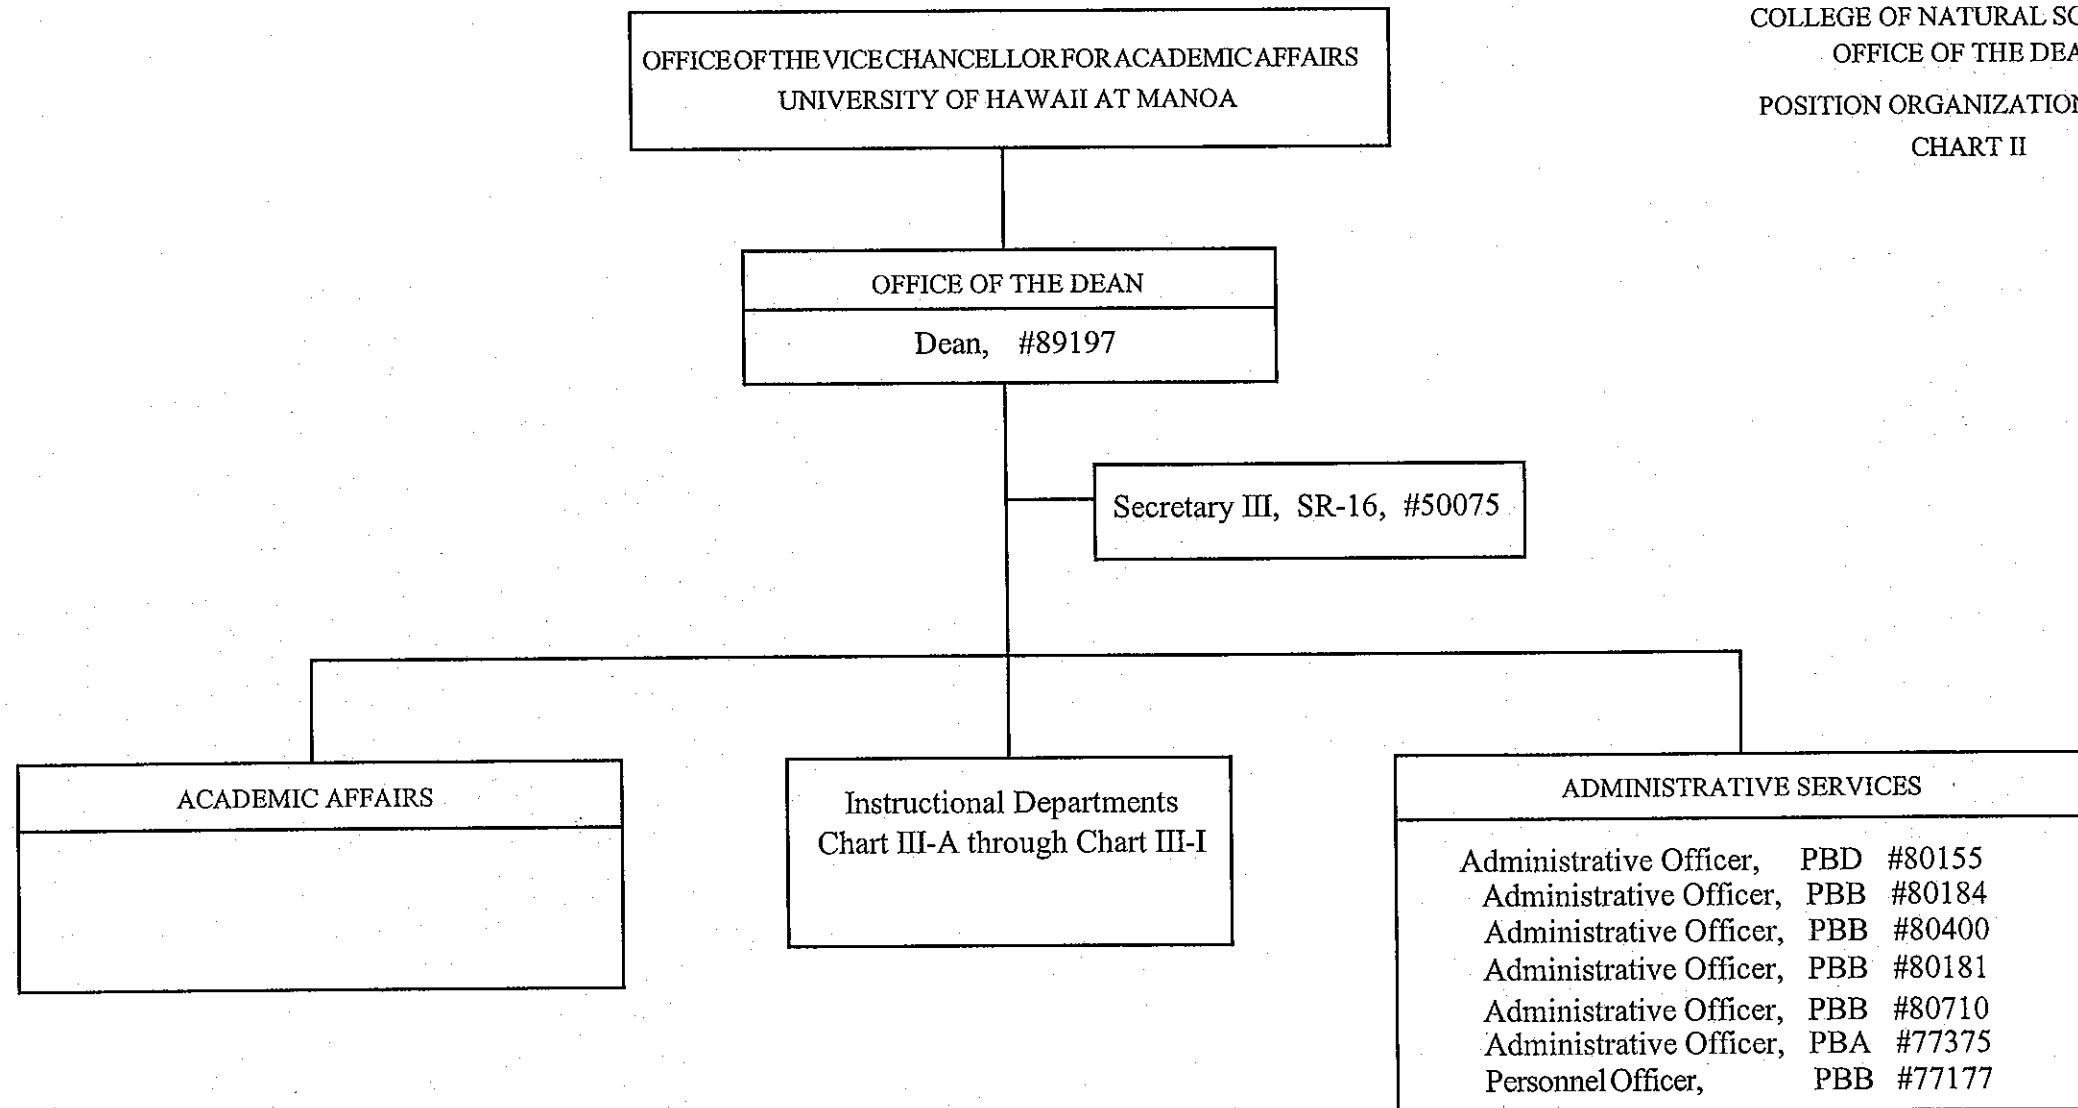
COLLEGE OF NATURAL SC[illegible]
OFFICE OF THE DEA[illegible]

POSITION ORGANIZATIO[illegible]
CHART II

OFFICE OF THE VICE CHANCELLOR FOR ACADEMIC AFFAIRS
UNIVERSITY OF HAWAII AT MANOA

OFFICE OF THE DEAN

Dean, #89197

Secretary III, SR-16, #50075

ACADEMIC AFFAIRS

Instructional Departments
Chart III-A through Chart III-I

ADMINISTRATIVE SERVICES

Administrative Officer, PBD #80155
Administrative Officer, PBB #80184
Administrative Officer, PBB #80400
Administrative Officer, PBB #80181
Administrative Officer, PBB #80710
Administrative Officer, PBA #77375
Personnel Officer, PBB #77177